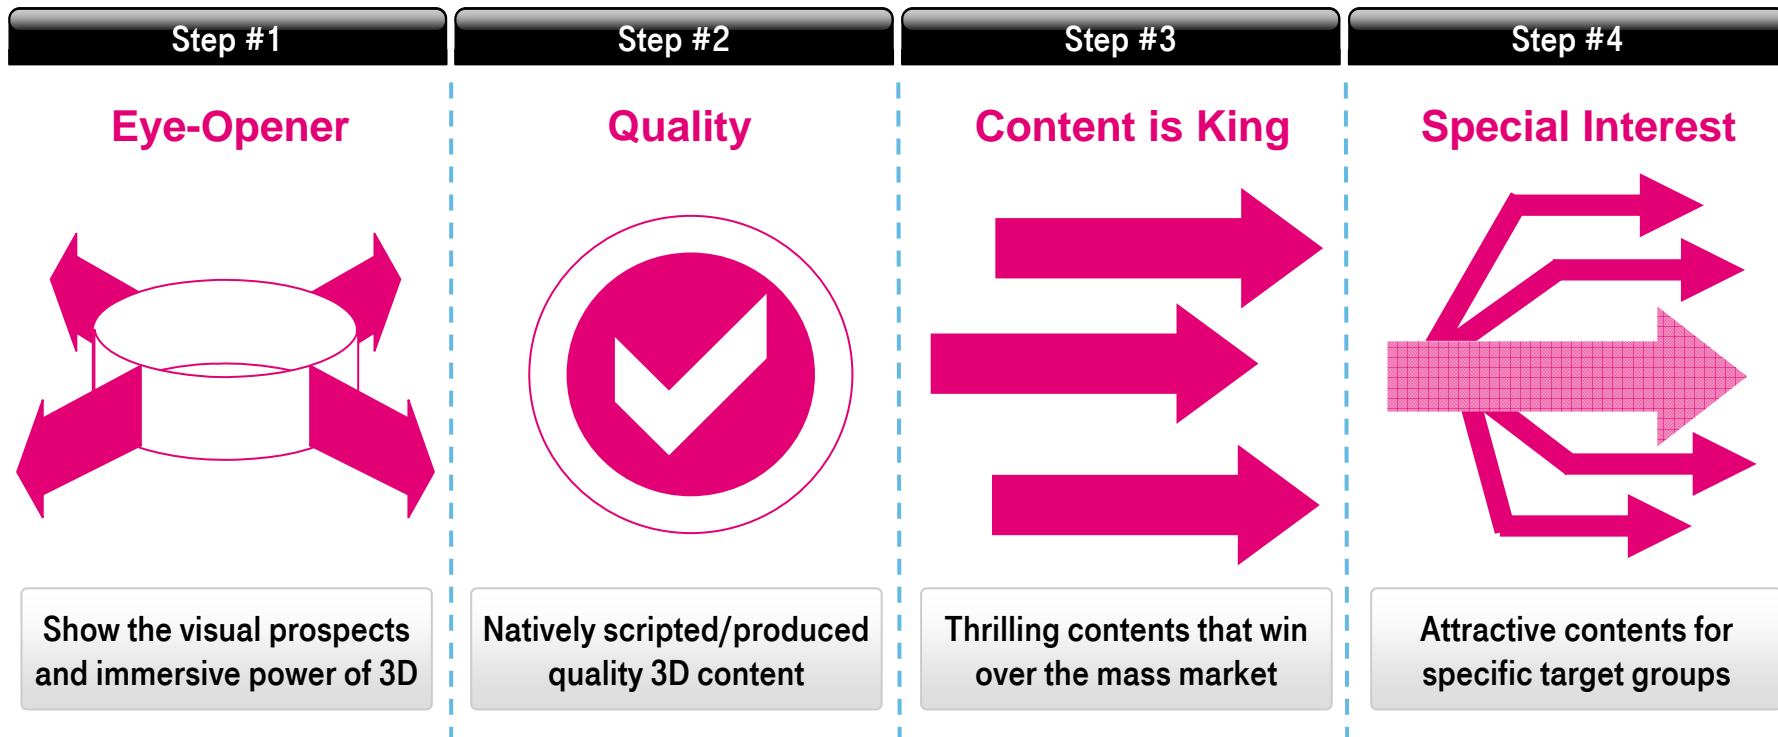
Step #1

Eye-Opener

Show the visual prospects and immersive power of 3D

Step #2

Quality

Natively scripted/produced quality 3D content

Step #3

Content is King

Thrilling contents that win over the mass market

Step #4

Special Interest

Attractive contents for specific target groups